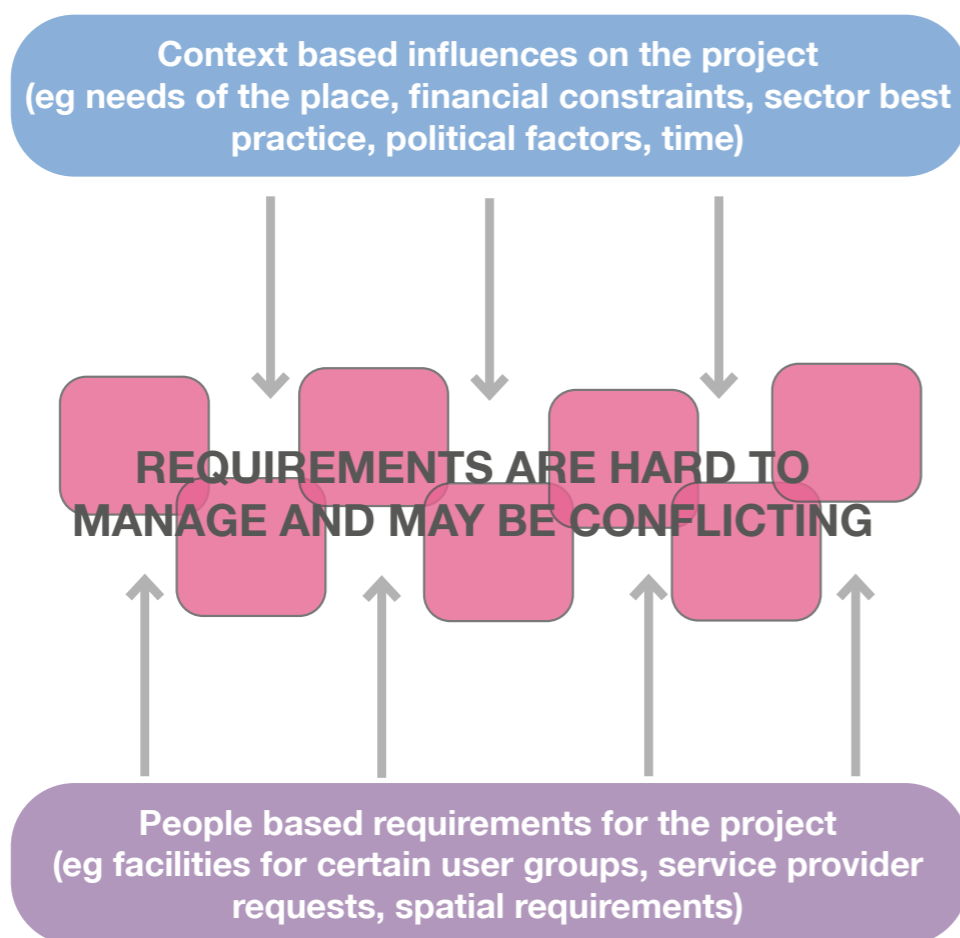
Context based influences on the project
(eg needs of the place, financial constraints, sector best practice, political factors, time)

REQUIREMENTS ARE HARD TO MANAGE AND MAY BE CONFLICTING

People based requirements for the project
(eg facilities for certain user groups, service provider requests, spatial requirements)